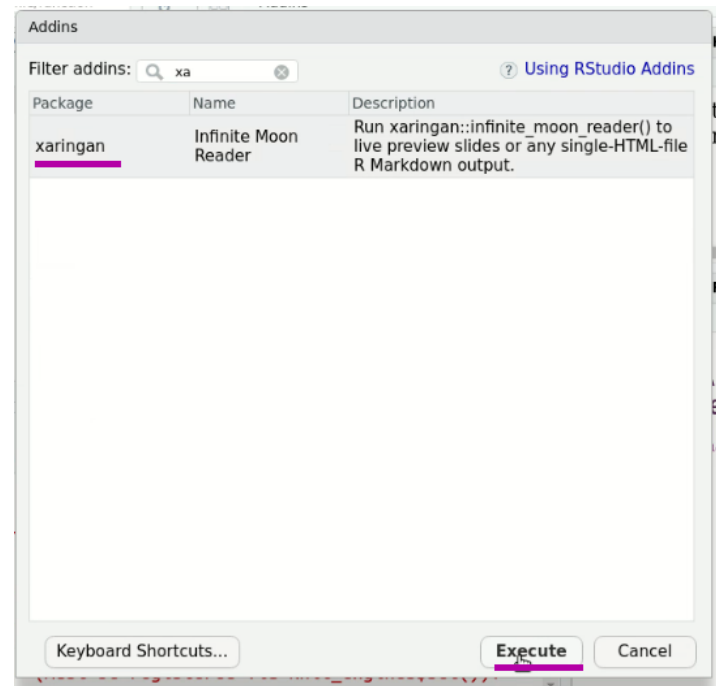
Addins

Filter addins: xa

Using RStudio Addins

| Package | Name | Description |
|---|---|---|
| xaringan | Infinite Moon Reader | Run xaringan::infinite_moon_reader() to live preview slides or any single-HTML-file R Markdown output. |

Keyboard Shortcuts...

Execute

Cancel